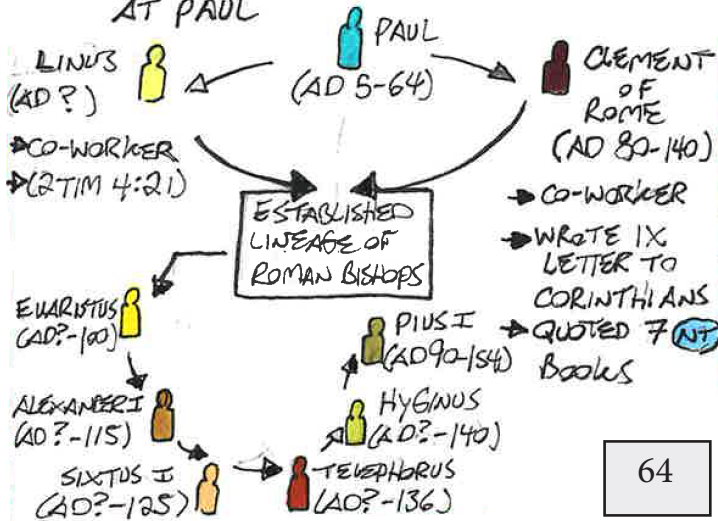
AT PAUL

PAUL
(AD 5-64)

LINUS
(AD ?)

CO-WORKER
(2 TIM 4:21)

CLEMENT OF ROME
(AD 80-140)

CO-WORKER
WROTE 1X LETTER TO CORINTHIANS
QUOTED 7 NT BOOKS

ESTABLISHED LINEAGE OF ROMAN BISHOPS

EVARISTUS
(AD?-100)

ALEXANDER I
(AD?-115)

SIXTUS I
(AD?-125)

TELESPHORUS
(AD?-136)

HYGINUS
(AD?-140)

PIUS I
(AD 90-154)

64